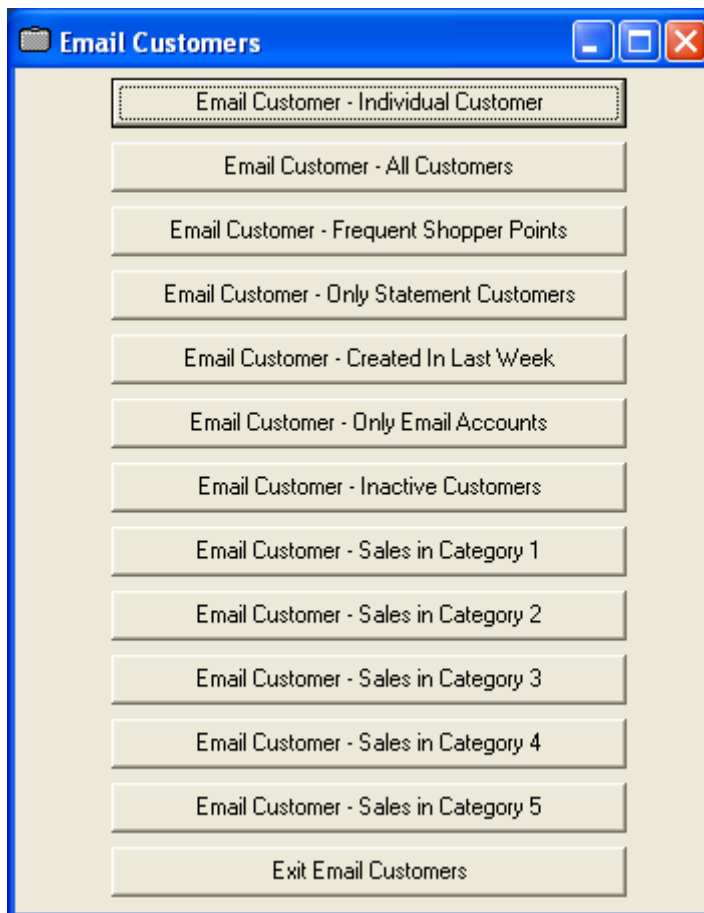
Email Customers

Email Customer - Individual Customer

Email Customer - All Customers

Email Customer - Frequent Shopper Points

Email Customer - Only Statement Customers

Email Customer - Created In Last Week

Email Customer - Only Email Accounts

Email Customer - Inactive Customers

Email Customer - Sales in Category 1

Email Customer - Sales in Category 2

Email Customer - Sales in Category 3

Email Customer - Sales in Category 4

Email Customer - Sales in Category 5

Exit Email Customers